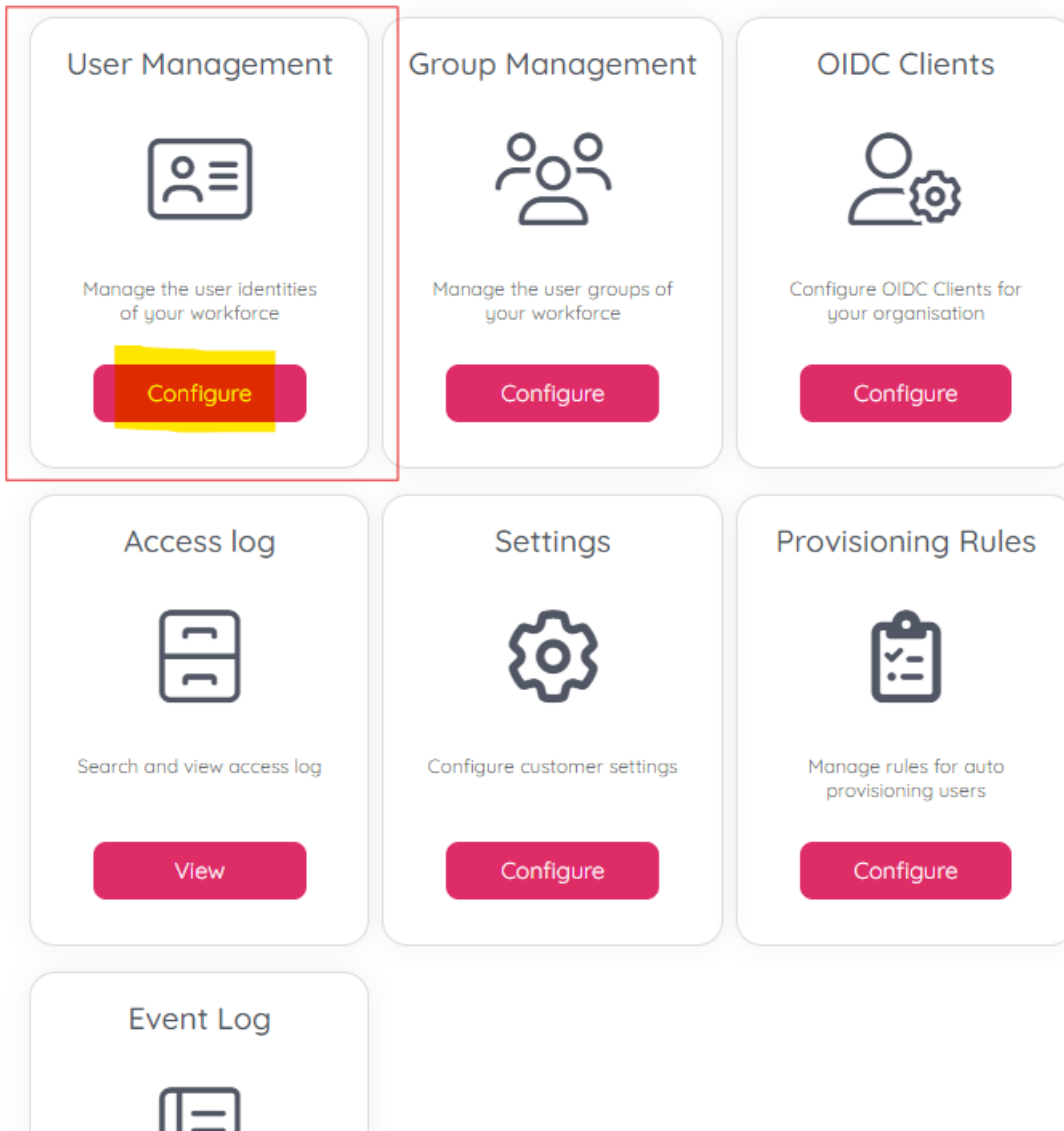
User Management

Manage the user identities of your workforce

Configure

Group Management

Manage the user groups of your workforce

Configure

OIDC Clients

Configure OIDC Clients for your organisation

Configure

Access log

Search and view access log

View

Settings

Configure customer settings

Configure

Provisioning Rules

Manage rules for auto provisioning users

Configure

Event Log